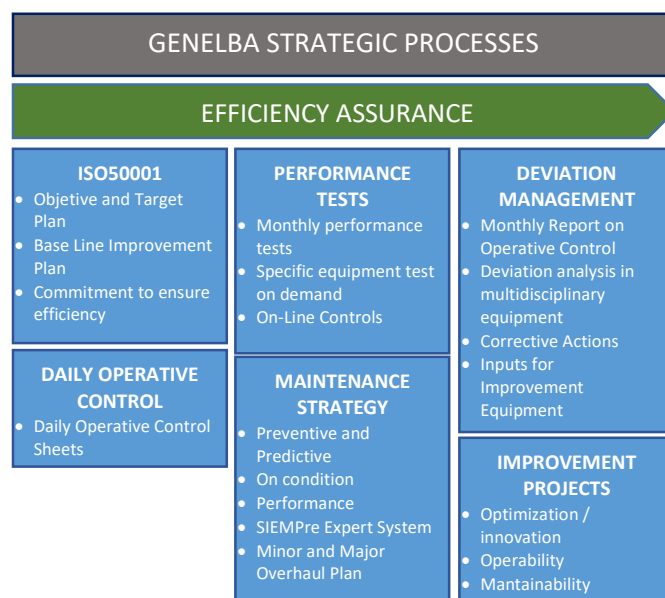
GENELBA STRATEGIC PROCESSES

EFFICIENCY ASSURANCE

ISO50001
- Objetive and Target Plan
- Base Line Improvement Plan
- Commitment to ensure efficiency

DAILY OPERATIVE CONTROL
- Daily Operative Control Sheets

PERFORMANCE TESTS
- Monthly performance tests
- Specific equipment test on demand
- On-Line Controls

MAINTENANCE STRATEGY
- Preventive and Predictive
- On condition
- Performance
- SIEMPre Expert System
- Minor and Major Overhaul Plan

DEVIATION MANAGEMENT
- Monthly Report on Operative Control
- Deviation analysis in multidisciplinary equipment
- Corrective Actions
- Inputs for Improvement Equipment

IMPROVEMENT PROJECTS
- Optimization / innovation
- Operability
- Mantainability